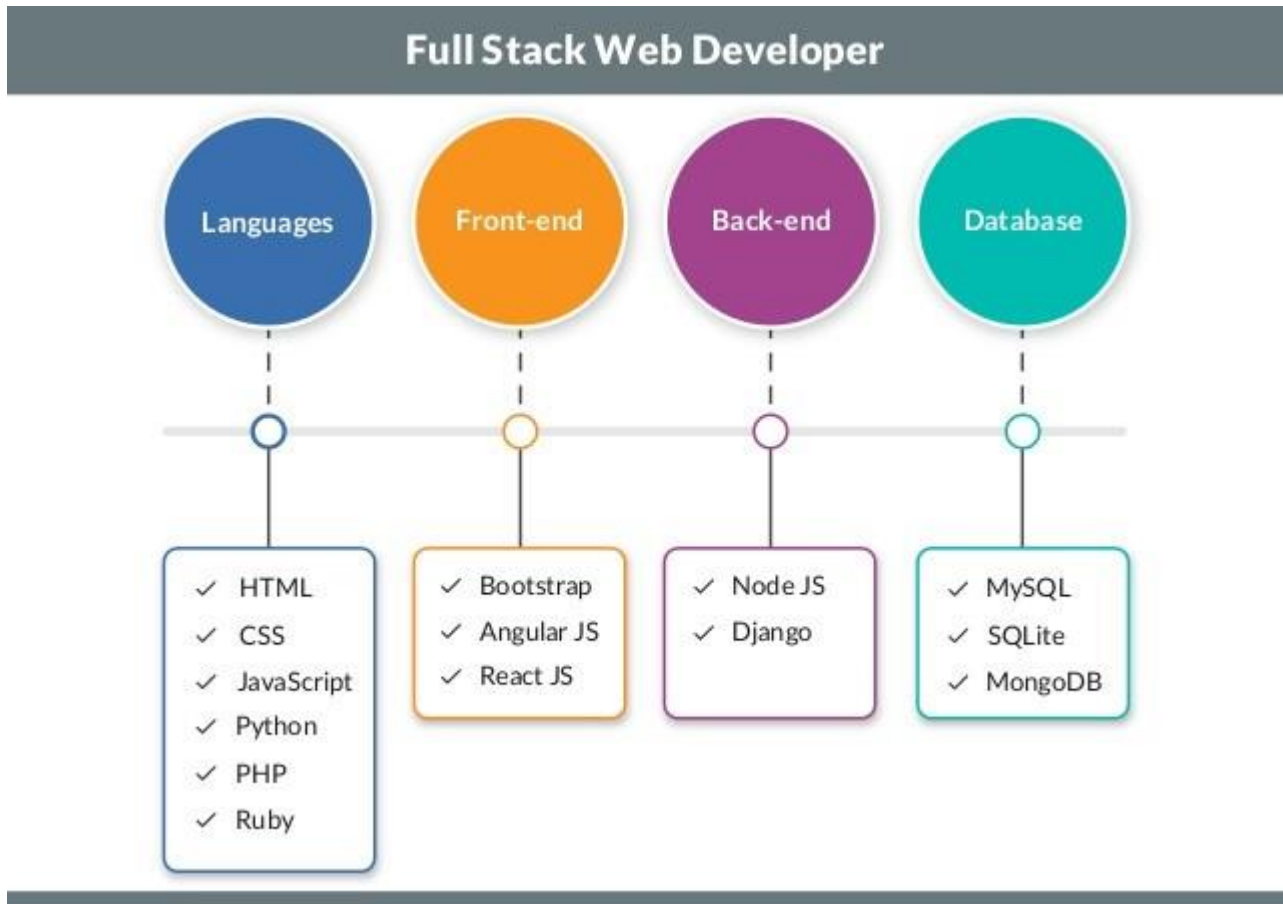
Full Stack Web Developer

Languages

Front-end

Back-end

Database

✓ HTML
✓ CSS
✓ JavaScript
✓ Python
✓ PHP
✓ Ruby

✓ Bootstrap
✓ Angular JS
✓ React JS

✓ Node JS
✓ Django

✓ MySQL
✓ SQLite
✓ MongoDB